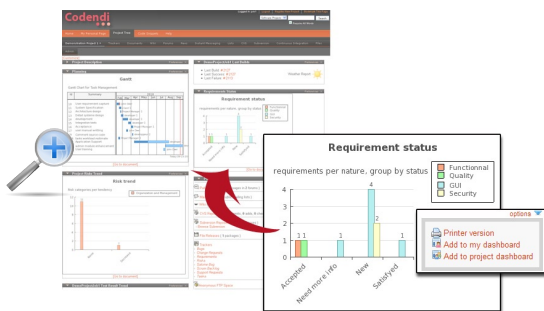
Codendi

Gantt

Risk trend

Requirement status

Requirement status

requirements per nature, group by status

Functionnal
Quality
GUI
Security

4
3
2
1
0

1 1
1
4
2
1

Accepted
Need more info
New
Satisfyed

options

Printer version
Add to my dashboard
Add to project dashboard